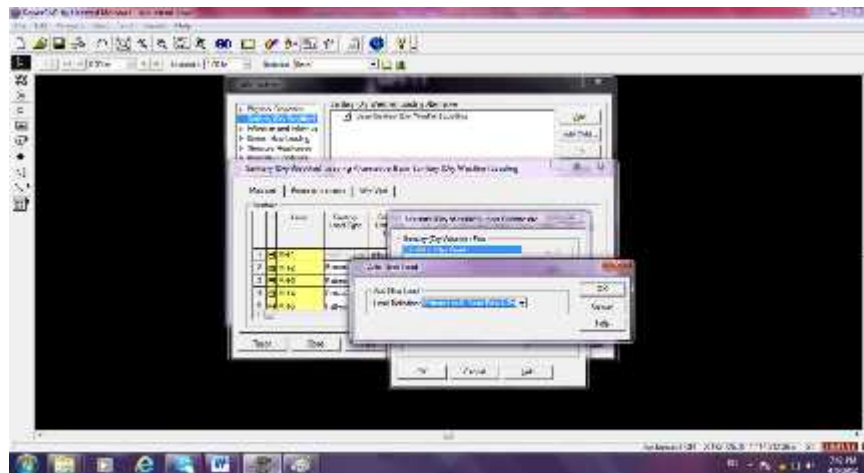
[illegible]

Sanitary Dry Weather Loading Alternative

Dry Weather Loading

Sanitary Dry Weather Loading Alternative Base Sanitary Dry Weather Loading

Manhole | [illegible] | Wet Well

Sanitary Load Type

Load Definition

Add Dry Load

Load Definition

OK

Cancel

Help

OK

Cancel

Help

Close